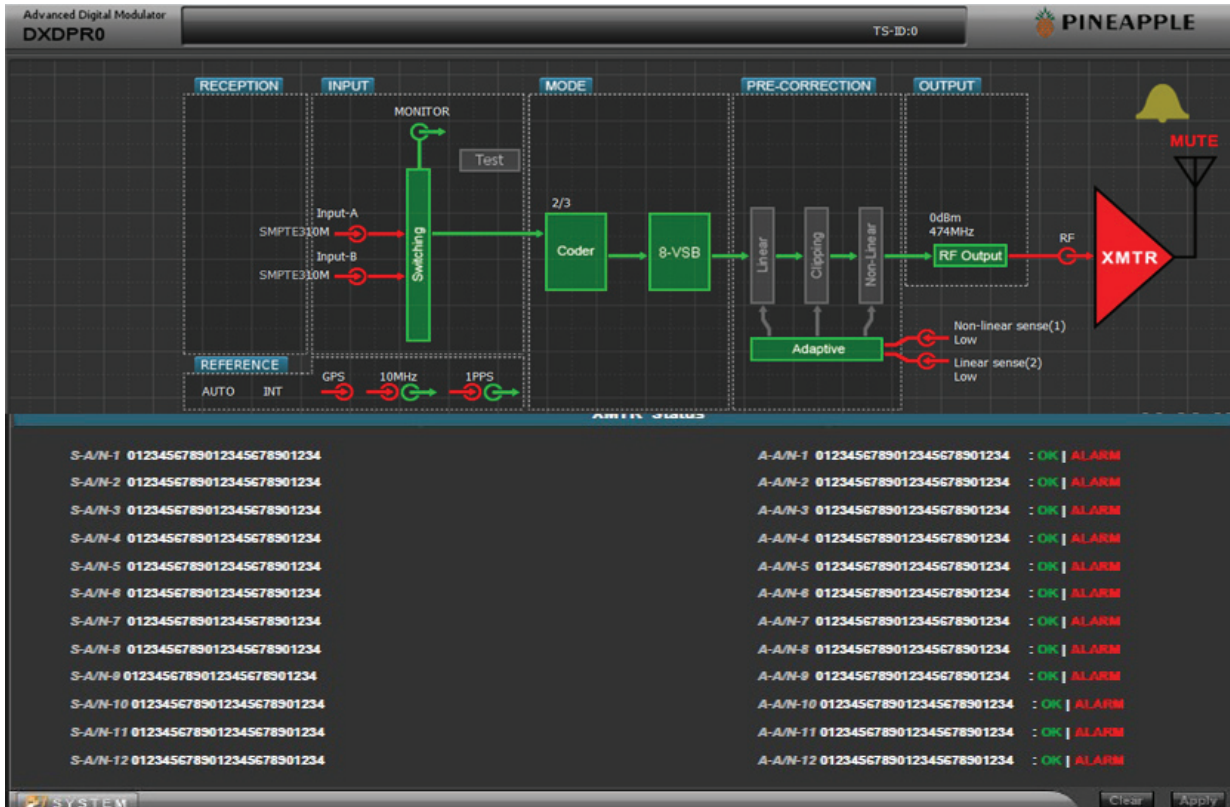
Advanced Digital Modulator
DXDPR0

TS-ID:0

PINEAPPLE

RECEPTION
INPUT
MODE
PRE-CORRECTION
OUTPUT

MONITOR
Test

MUTE

Input-A
SMPTE310M
Input-B
SMPTE310M
Switching

2/3
Coder
8-VSB
Linear
Clipping
Non-Linear

0dBm
474MHz
RF Output
RF
XMTR

Adaptive
Non-linear sense(1)
Low
Linear sense(2)
Low

REFERENCE
AUTO INT
GPS
10MHz
1PPS

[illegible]

S-A/N-1 0123456789012345678901234
S-A/N-2 0123456789012345678901234
S-A/N-3 0123456789012345678901234
S-A/N-4 0123456789012345678901234
S-A/N-5 0123456789012345678901234
S-A/N-6 0123456789012345678901234
S-A/N-7 0123456789012345678901234
S-A/N-8 0123456789012345678901234
S-A/N-9 0123456789012345678901234
S-A/N-10 0123456789012345678901234
S-A/N-11 0123456789012345678901234
S-A/N-12 0123456789012345678901234

A-A/N-1 0123456789012345678901234 : OK | ALARM
A-A/N-2 0123456789012345678901234 : OK | ALARM
A-A/N-3 0123456789012345678901234 : OK | ALARM
A-A/N-4 0123456789012345678901234 : OK | ALARM
A-A/N-5 0123456789012345678901234 : OK | ALARM
A-A/N-6 0123456789012345678901234 : OK | ALARM
A-A/N-7 0123456789012345678901234 : OK | ALARM
A-A/N-8 0123456789012345678901234 : OK | ALARM
A-A/N-9 0123456789012345678901234 : OK | ALARM
A-A/N-10 0123456789012345678901234 : OK | ALARM
A-A/N-11 0123456789012345678901234 : OK | ALARM
A-A/N-12 0123456789012345678901234 : OK | ALARM

SYSTEM
Clear
Apply